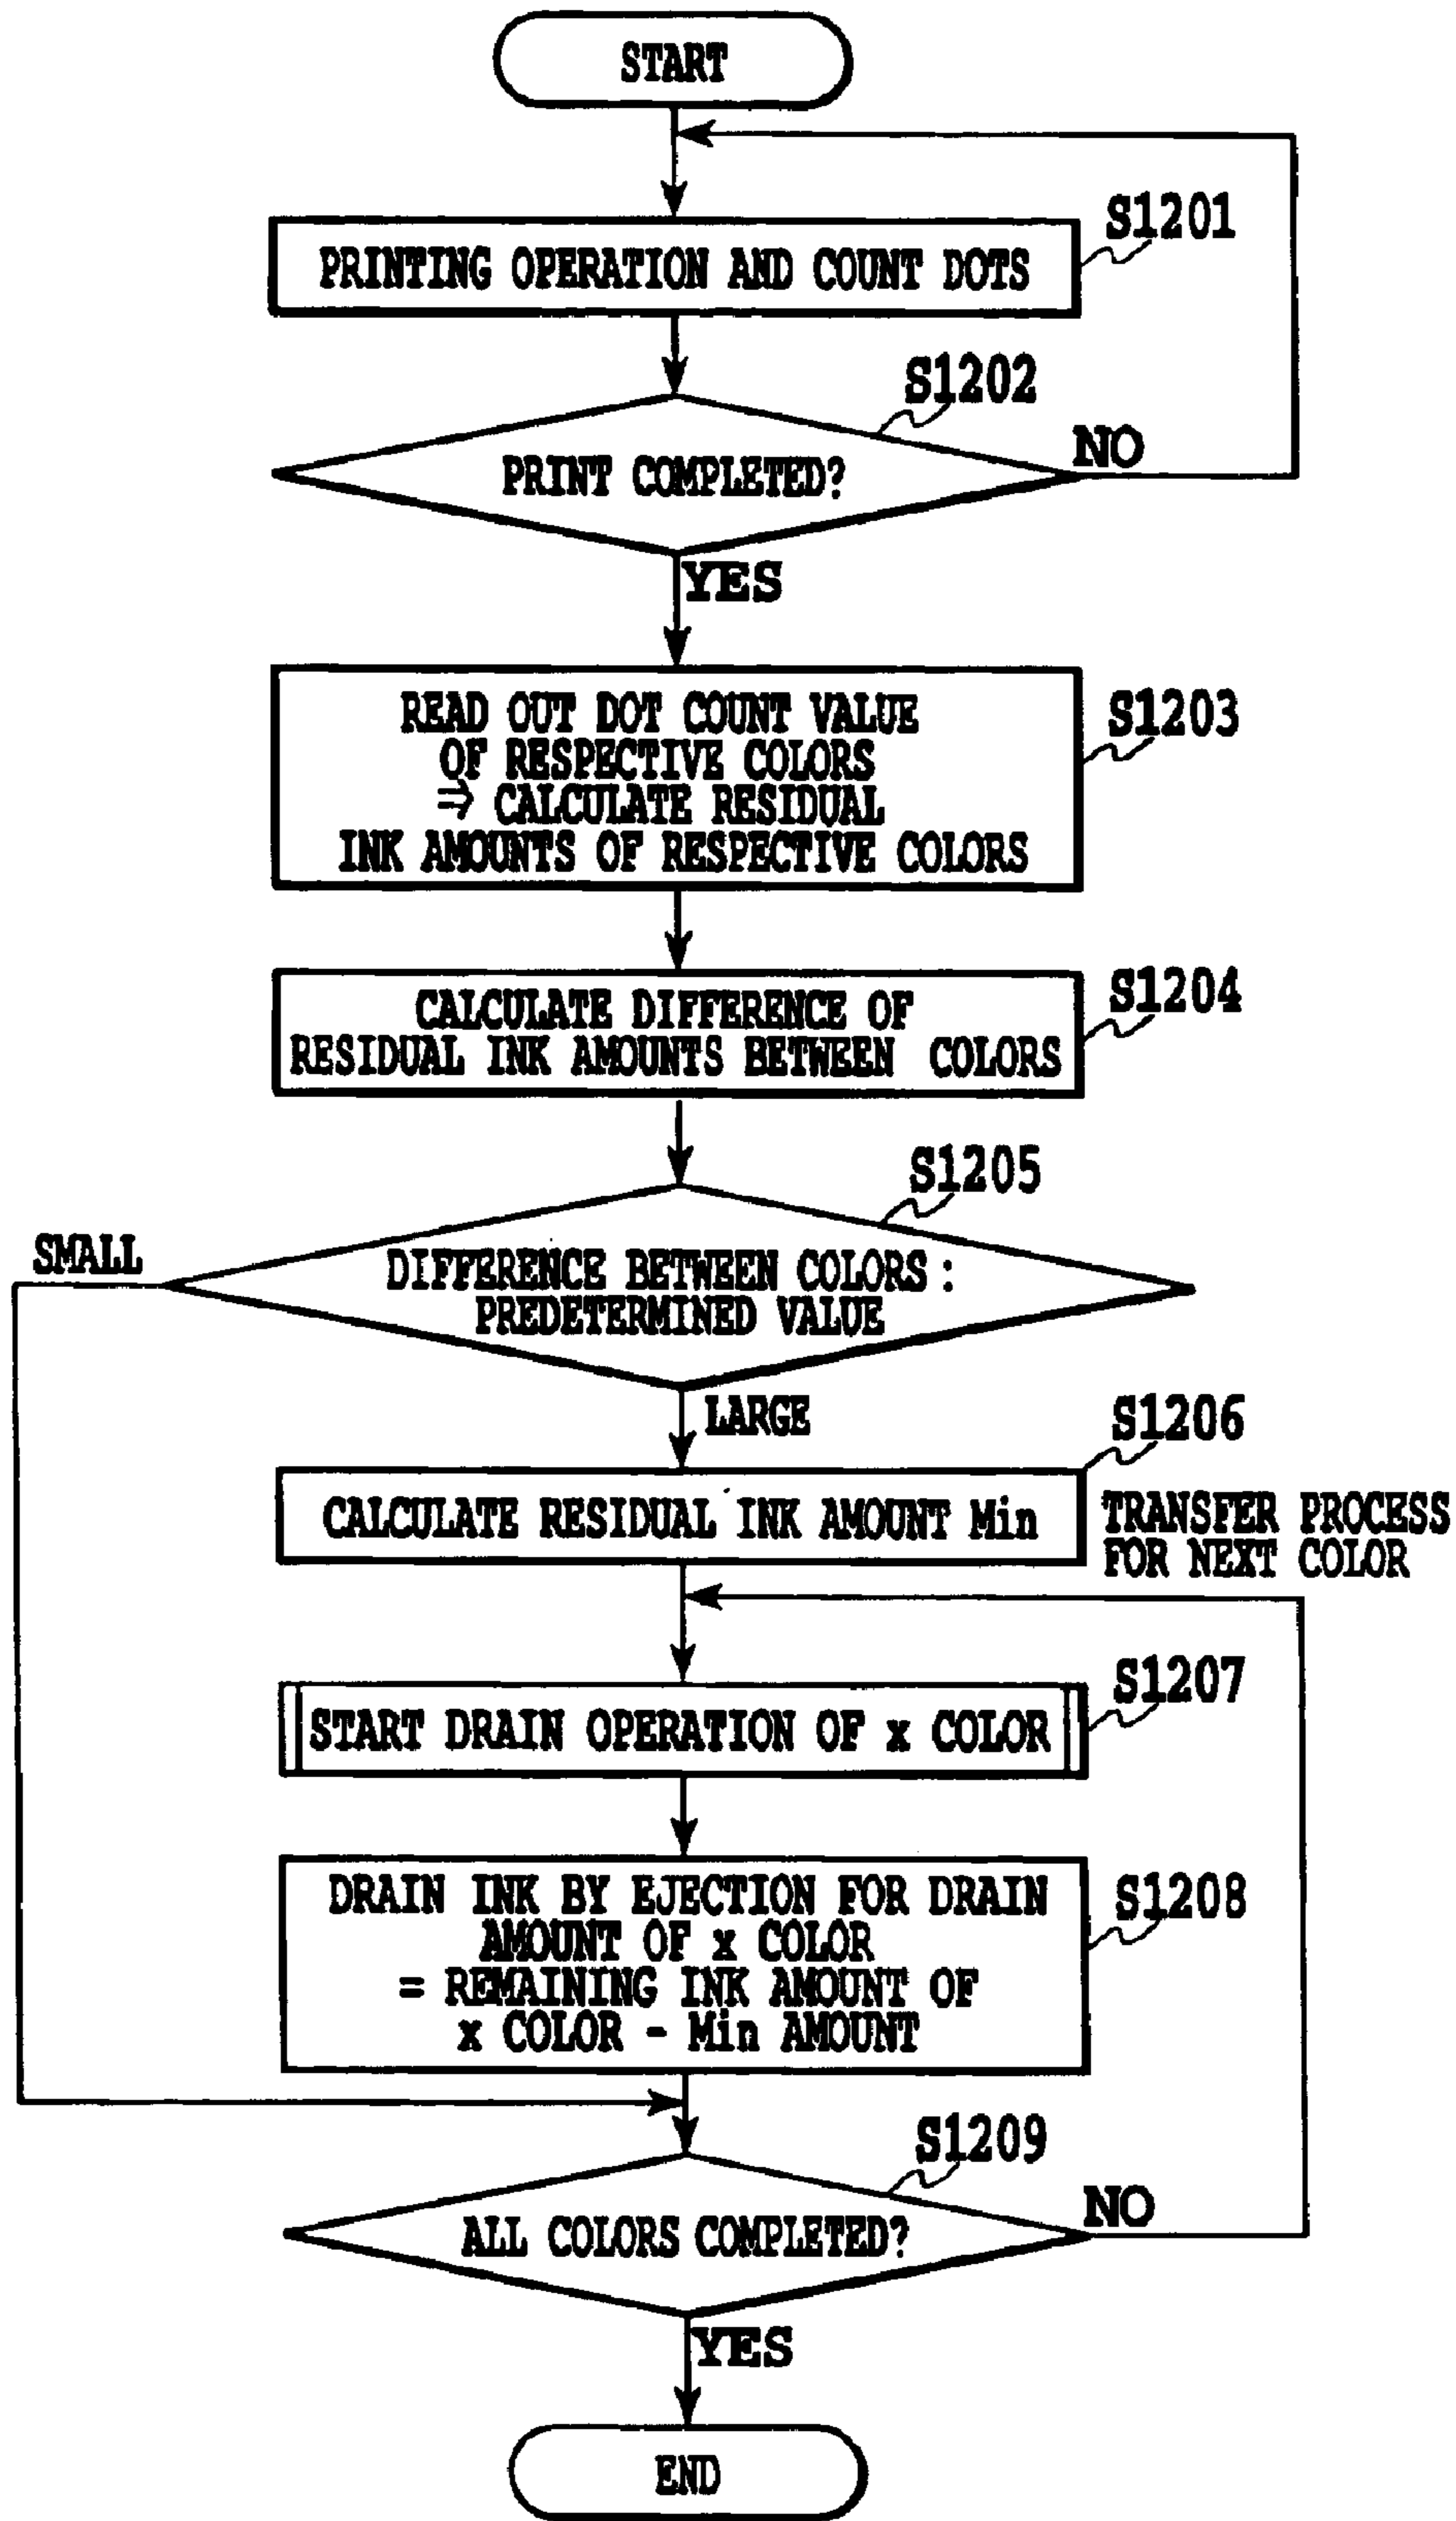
START

PRINTING OPERATION AND COUNT DOTS

S1201

S1202

PRINT COMPLETED?

NO

YES

READ OUT DOT COUNT VALUE OF RESPECTIVE COLORS ⇒ CALCULATE RESIDUAL INK AMOUNTS OF RESPECTIVE COLORS

S1203

CALCULATE DIFFERENCE OF RESIDUAL INK AMOUNTS BETWEEN COLORS

S1204

S1205

SMALL

DIFFERENCE BETWEEN COLORS : PREDETERMINED VALUE

LARGE

S1206

CALCULATE RESIDUAL INK AMOUNT Min

TRANSFER PROCESS FOR NEXT COLOR

START DRAIN OPERATION OF x COLOR

S1207

DRAIN INK BY EJECTION FOR DRAIN AMOUNT OF x COLOR = REMAINING INK AMOUNT OF x COLOR - Min AMOUNT

S1208

S1209

ALL COLORS COMPLETED?

NO

YES

END